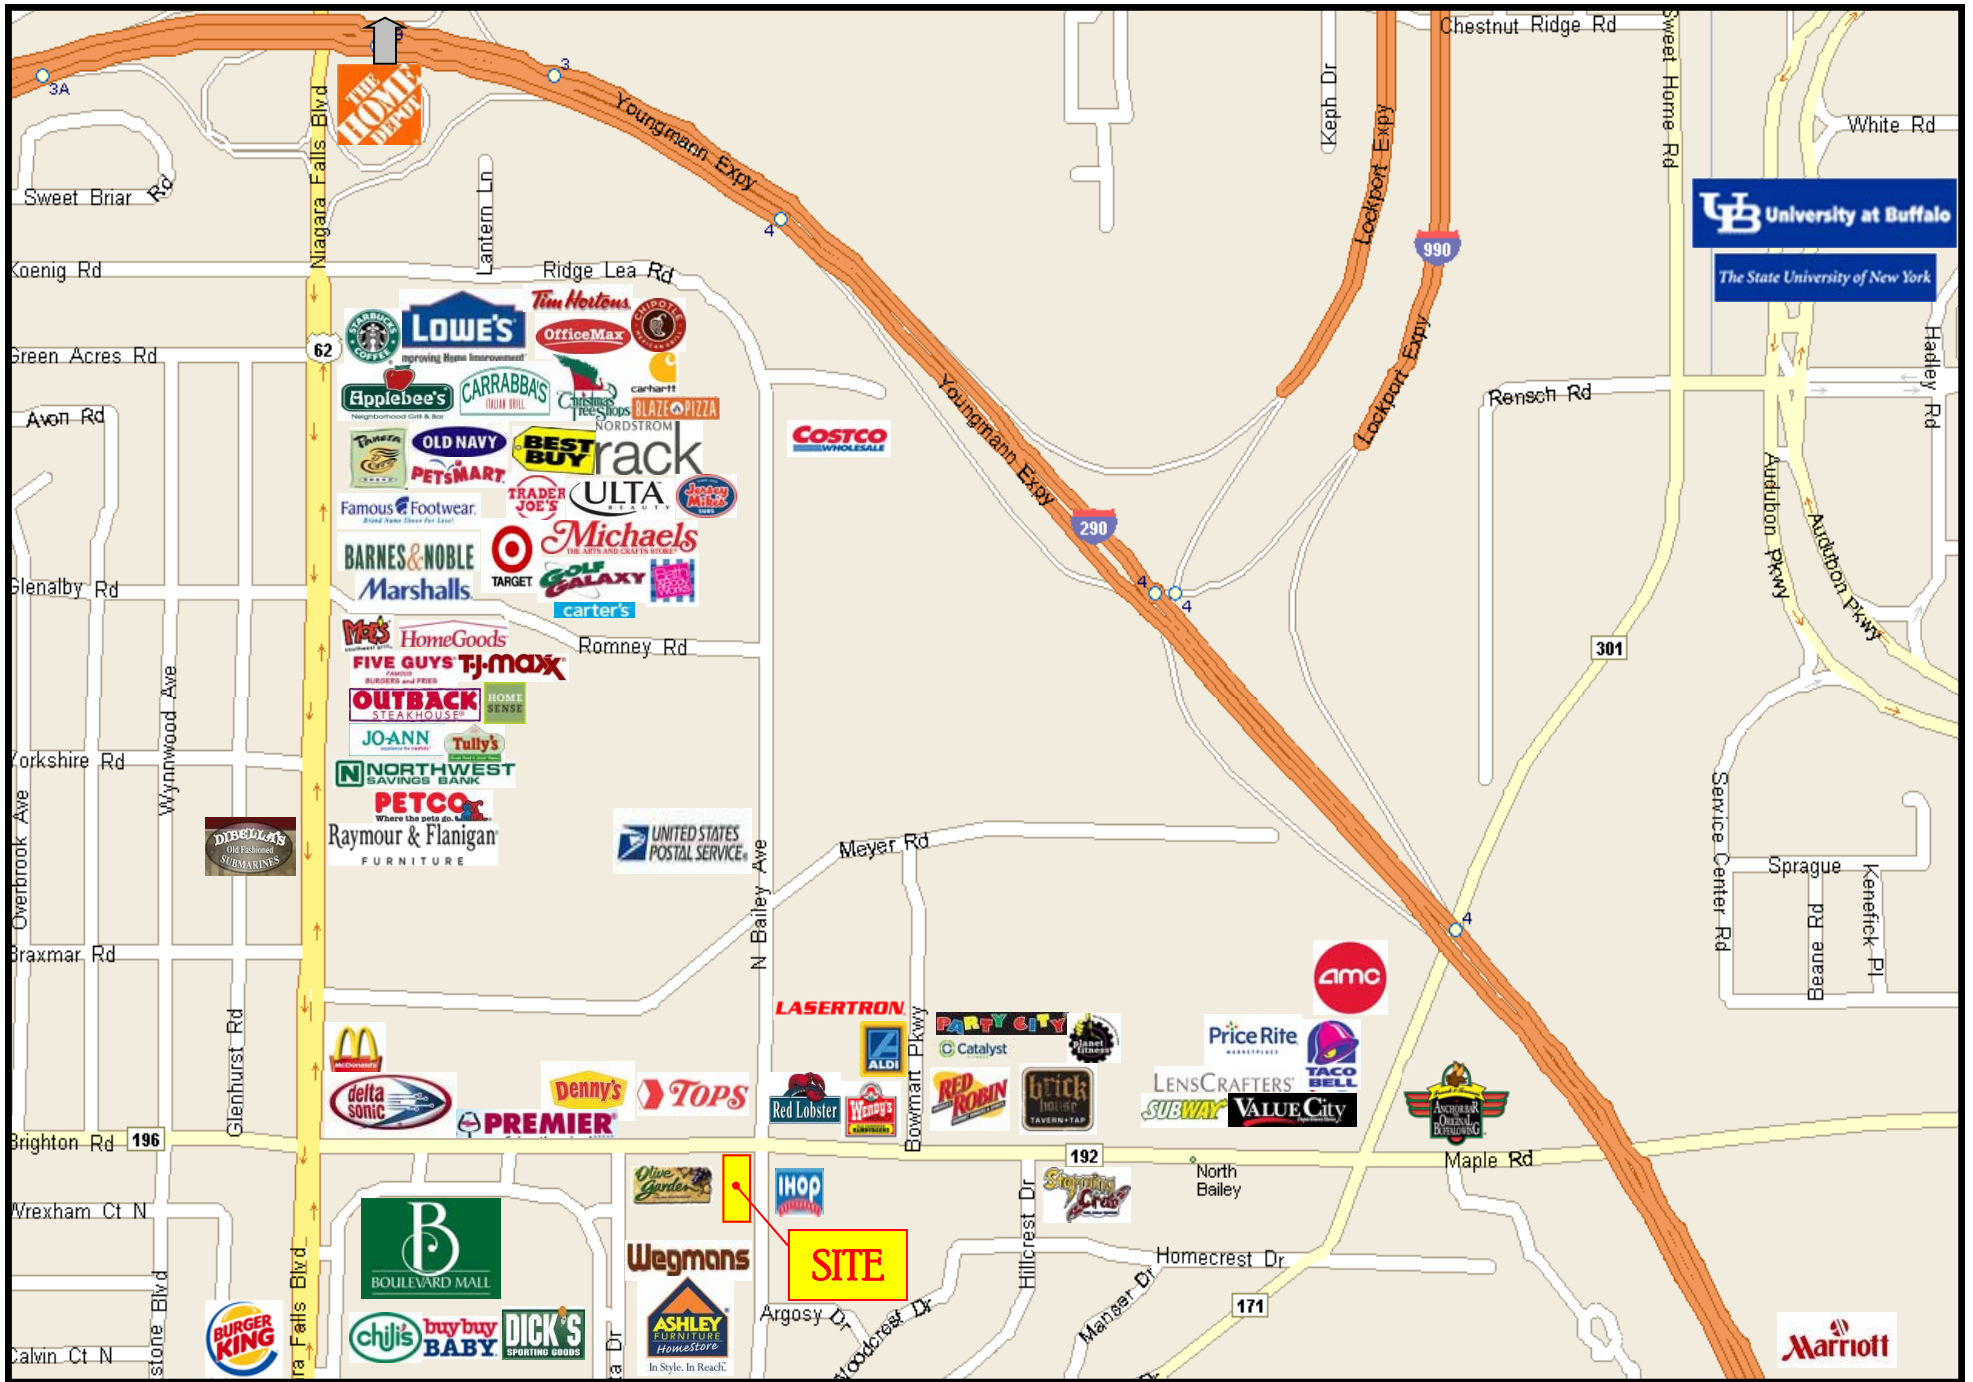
Chestnut Ridge Rd
3A
3
Youngmann Expy
Niagara Falls Blvd
Sweet Briar Rd
Lantern Ln
Keph Dr
Lockport Expy
Sweet Home Rd
White Rd
University at Buffalo
The State University of New York
4
990
Koenig Rd
Ridge Lea Rd
Tim Hortons
OfficeMax
CHIPOTLE
LOWE'S
Improving Home Improvement
STARBUCKS COFFEE
62
Green Acres Rd
Applebee's
Neighborhood Grill & Bar
CARRABBA'S ITALIAN GRILL
Christmas Tree Shops
carhartt
BLAZE PIZZA
Lockport Expy
Hadley Rd
Rensch Rd
Avon Rd
Panera BREAD
OLD NAVY
BEST BUY
NORDSTROM rack
COSTCO WHOLESALE
Youngmann Expy
PETSMART
Famous Footwear
TRADER JOE'S
ULTA BEAUTY
Jersey Mike's
290
Audubon Pkwy
Audubon Pkwy
BARNES&NOBLE
Michaels THE ARTS AND CRAFTS STORE
TARGET
Marshalls
GOLF GALAXY
Bath & Body Works
carter's
4
4
Glenalby Rd
Moe's
HomeGoods
Romney Rd
FIVE GUYS BURGERS and FRIES
T.J.maxx
301
OUTBACK STEAKHOUSE
HOME SENSE
Wynnwood Ave
JOANN
Tully's
Yorkshire Rd
NORTHWEST SAVINGS BANK
PETCO Where the pets go.
DiBELLA'S Old Fashioned SUBMARINES
Raymour & Flanigan FURNITURE
UNITED STATES POSTAL SERVICE
Meyer Rd
N Bailey Ave
Service Center Rd
Sprague
Kenefick Pl
Beane Rd
Overbrook Ave
4
Braxmar Rd
amc
LASERTRON
PARTY CITY
planet fitness
Catalyst
Price Rite
ALDI
Bowmart Pkwy
Glenhurst Rd
McDonald's
delta sonic
Denny's
TOPS
Red Lobster
Wendy's
RED ROBIN
brick house TAVERN+TAP
LENSCRAFTERS
TACO BELL
SUBWAY
VALUE City
ANCHOR BAR ORIGINAL BUFFALO WING
PREMIER
Brighton Rd
196
192
Maple Rd
North Bailey
Olive Garden
IHOP
Spinning Crab
Wrexham Ct N
Hillcrest Dr
B BOULEVARD MALL
SITE
Homecrest Dr
Wegmans
Argosy Dr
Woodcrest Dr
Manser Dr
171
ASHLEY FURNITURE HomeStore In Style. In Reach.
Niagara Falls Blvd
BURGER KING
chili's
buybuy BABY
DICK'S SPORTING GOODS
Calvin Ct N
Firestone Blvd
Marriott